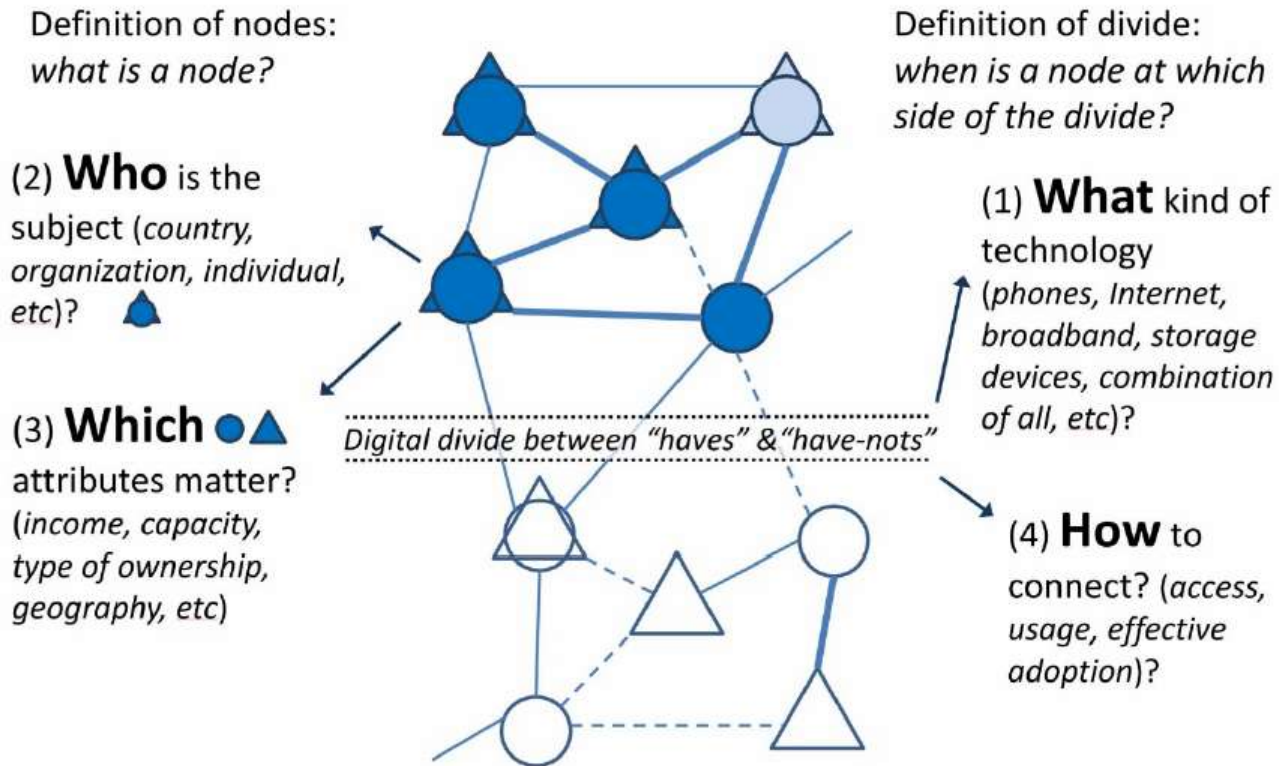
Definition of nodes:
*what is a node?*

Definition of divide:
*when is a node at which side of the divide?*

(2) **Who** is the subject (*country, organization, individual, etc*)?

(1) **What** kind of technology (*phones, Internet, broadband, storage devices, combination of all, etc*)?

(3) **Which** attributes matter? (*income, capacity, type of ownership, geography, etc*)

*Digital divide between "haves" &"have-nots"*

(4) **How** to connect? (*access, usage, effective adoption*)?